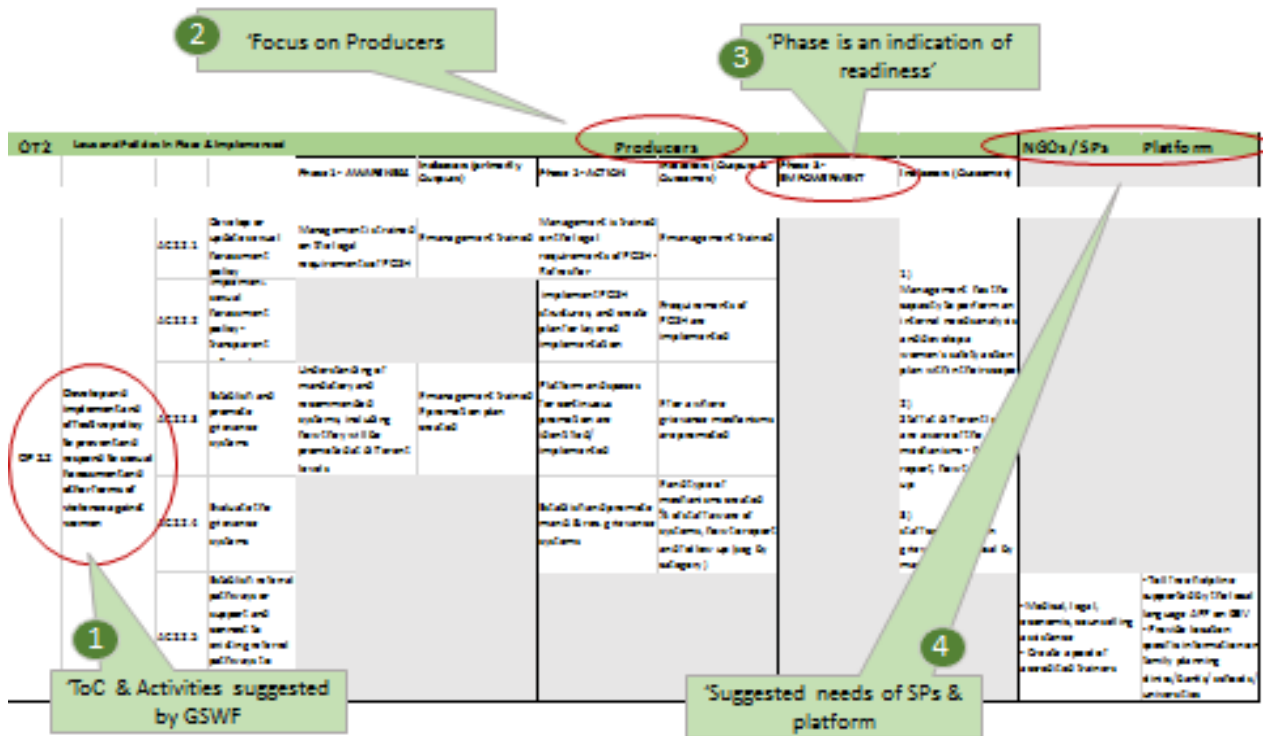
2 'Focus on Producers

3 'Phase is an indication of readiness'

OT2 Laws and Policies in Place & Implemented

Producers

NGOs / SPs Platform

Phase 1 - AWARENESS

Indicators (primarily Outputs)

Phase 2 - ACTION

Indicators (Outputs & Outcomes)

Phase 3 - EMPOWERMENT

Indicators (Outcomes)

Develop and implement anti sexual harassment and respond to sexual harassment and other forms of violence against women

OP 2.2

ACT 2.2.1 Develop or update sexual harassment policy

Management is trained on the legal requirements of PCSH

Management trained

Management is trained on the legal requirements of PCSH - Refresher

Management trained

ACT 2.2.2 Implement sexual harassment policy - Transparent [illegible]

Implement PCSH structures and create plan for key and implementation

Requirements of PCSH are implemented

ACT 2.2.3 Establish and promote grievance systems

Understanding of mandatory and recommended systems including how they work to be promoted at different levels

Management trained Systems action plan created

Platform and spaces for continuous promotion are identified/ implemented

After a reform grievance mechanisms are promoted

ACT 2.2.4 Evaluate the grievance systems

Establish and promote monitoring grievance systems

Plan/types of mechanisms are created to evaluate use of systems, how transparent and follow up (e.g. by category)

1) Management has the capacity to perform an internal readiness and develop a women's safety action plan with the manager

2) Staff at different levels are aware of the mechanisms - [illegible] report, how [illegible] up

3) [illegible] grievance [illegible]

ACT 2.2.5 Establish referral pathways or support and connect to existing referral pathways to

- Medical, legal, economic, counselling assistance
- Create a pool of accredited trainers

- Toll free helpline supported by the local language APP on GBV
- Provide location specific information on family planning clinics/health schools, universities

1 'ToC & Activities suggested by GSWF

4 'Suggested needs of SPs & platform